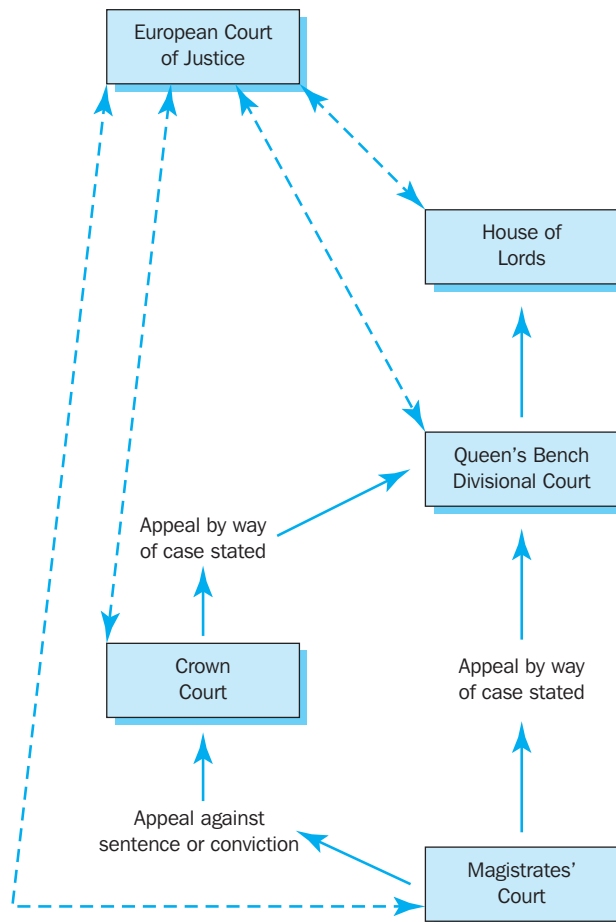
European Court of Justice

House of Lords

Queen's Bench Divisional Court

Appeal by way of case stated

Crown Court

Appeal by way of case stated

Appeal against sentence or conviction

Magistrates' Court